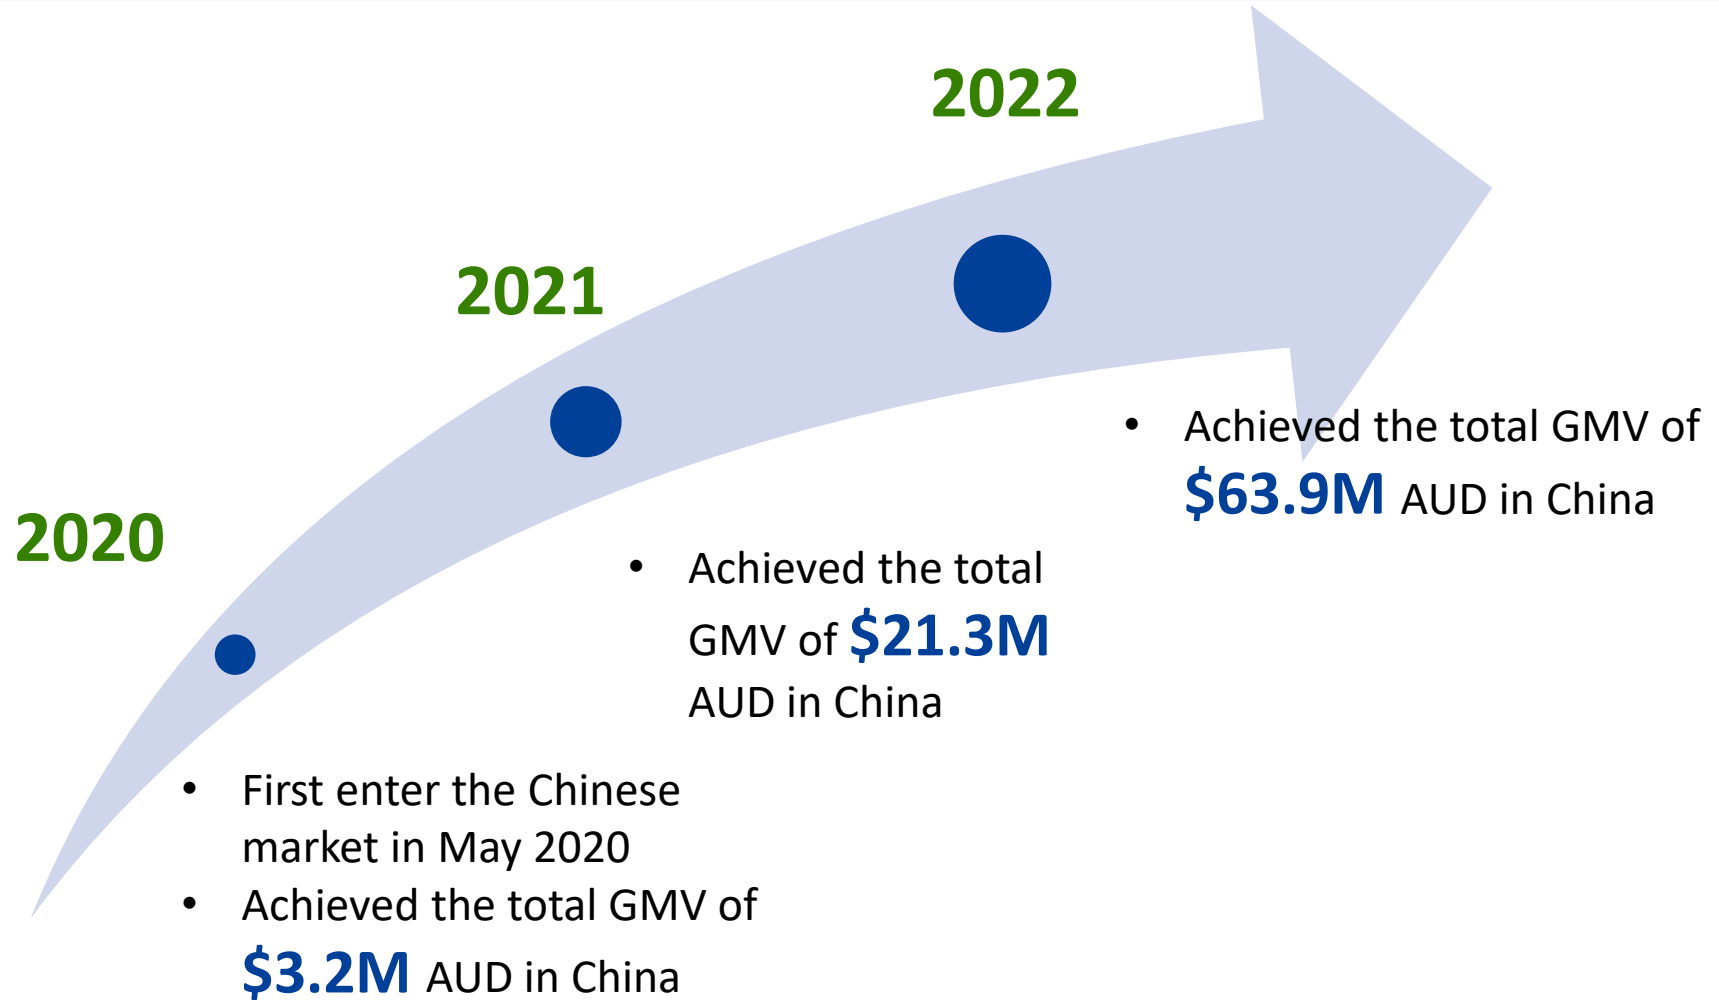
2022

2021

2020

• Achieved the total GMV of $63.9M AUD in China

• Achieved the total GMV of $21.3M AUD in China

• First enter the Chinese market in May 2020
• Achieved the total GMV of $3.2M AUD in China